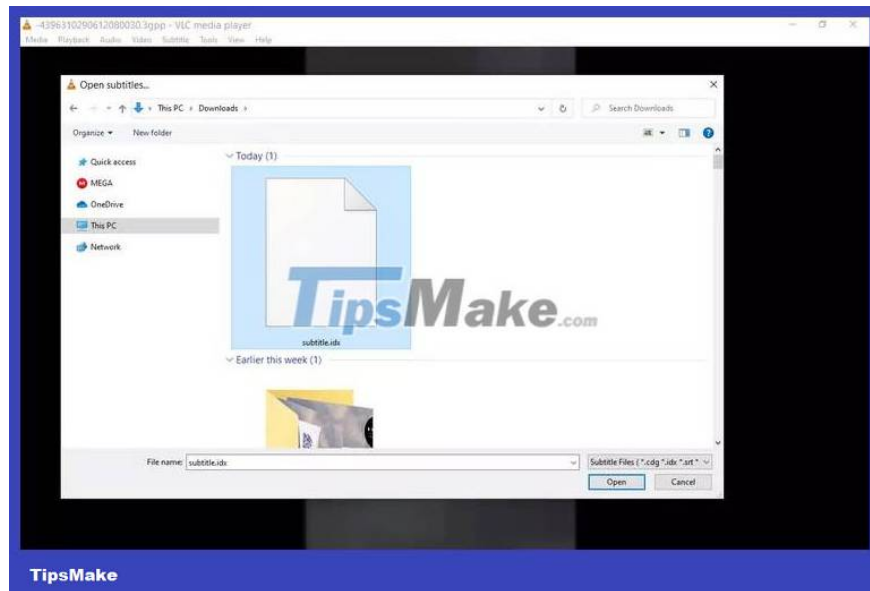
-4396310290612080030.3gpp - VLC media player
Media Playback Audio Video Subtitle Tools View Help

Open subtitles...

This PC › Downloads ›

Search Downloads

Organize ▾ New folder

Quick access
MEGA
OneDrive
This PC
Network

Today (1)

subtitle.idx

TipsMake.com

Earlier this week (1)

File name: subtitle.idx

Subtitle Files (*.cdg *.idx *.srt *

Open Cancel

TipsMake